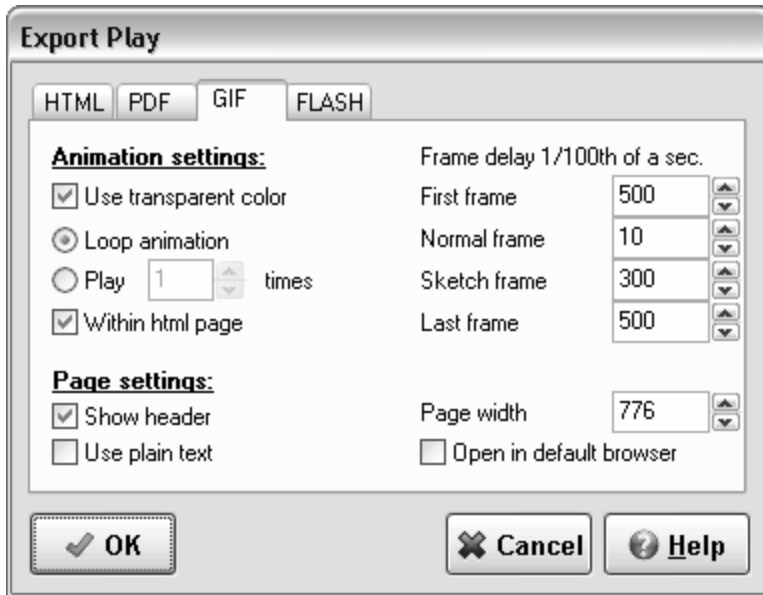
Export Play

HTML PDF GIF FLASH

Animation settings:
Use transparent color
Loop animation
Play 1 times
Within html page

Frame delay 1/100th of a sec.
First frame 500
Normal frame 10
Sketch frame 300
Last frame 500

Page settings:
Show header
Use plain text

Page width 776
Open in default browser

OK
Cancel
Help